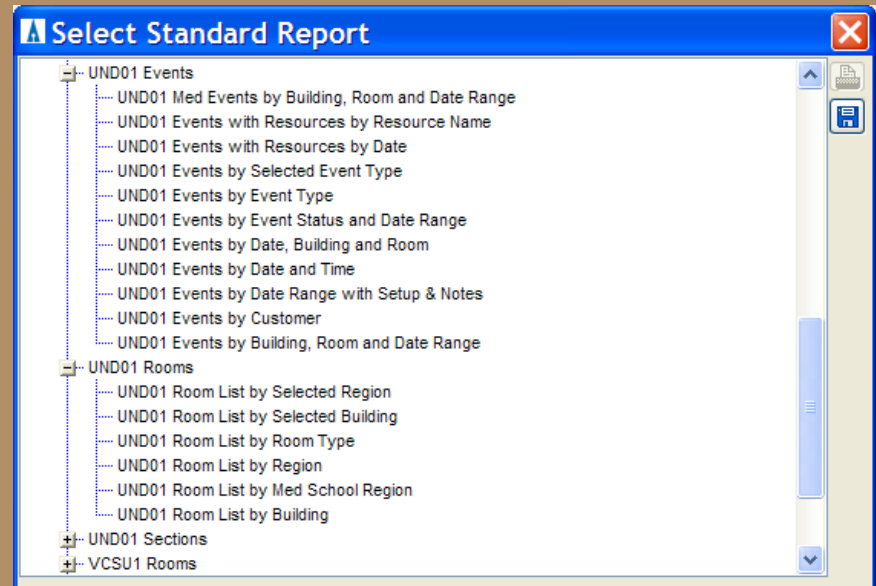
Select Standard Report

UND01 Events
UND01 Med Events by Building, Room and Date Range
UND01 Events with Resources by Resource Name
UND01 Events with Resources by Date
UND01 Events by Selected Event Type
UND01 Events by Event Type
UND01 Events by Event Status and Date Range
UND01 Events by Date, Building and Room
UND01 Events by Date and Time
UND01 Events by Date Range with Setup & Notes
UND01 Events by Customer
UND01 Events by Building, Room and Date Range
UND01 Rooms
UND01 Room List by Selected Region
UND01 Room List by Selected Building
UND01 Room List by Room Type
UND01 Room List by Region
UND01 Room List by Med School Region
UND01 Room List by Building
UND01 Sections
VCSU1 Rooms